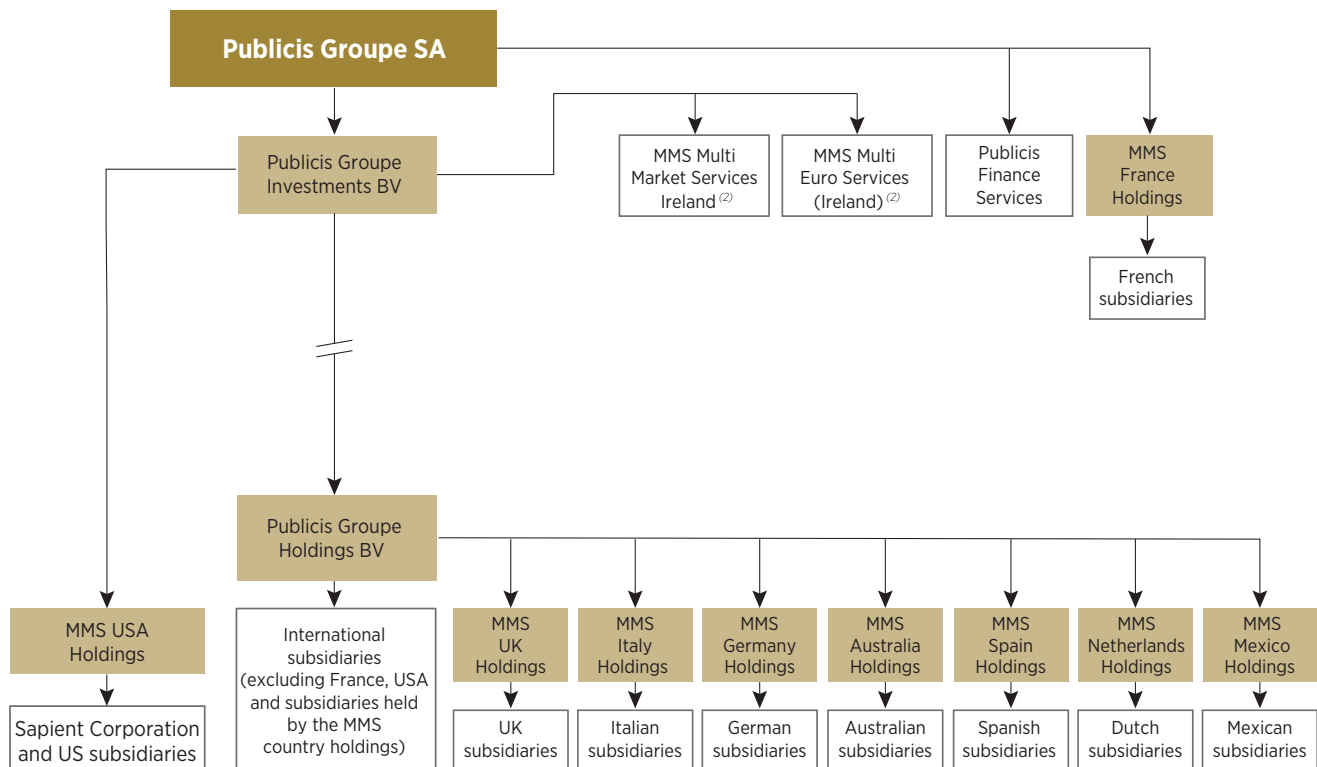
Publicis Groupe SA

Publicis Groupe Investments BV

MMS Multi Market Services Ireland $^{(2)}$

MMS Multi Euro Services (Ireland) $^{(2)}$

Publicis Finance Services

MMS France Holdings

French subsidiaries

Publicis Groupe Holdings BV

MMS USA Holdings

Sapient Corporation and US subsidiaries

International subsidiaries (excluding France, USA and subsidiaries held by the MMS country holdings)

MMS UK Holdings

UK subsidiaries

MMS Italy Holdings

Italian subsidiaries

MMS Germany Holdings

German subsidiaries

MMS Australia Holdings

Australian subsidiaries

MMS Spain Holdings

Spanish subsidiaries

MMS Netherlands Holdings

Dutch subsidiaries

MMS Mexico Holdings

Mexican subsidiaries